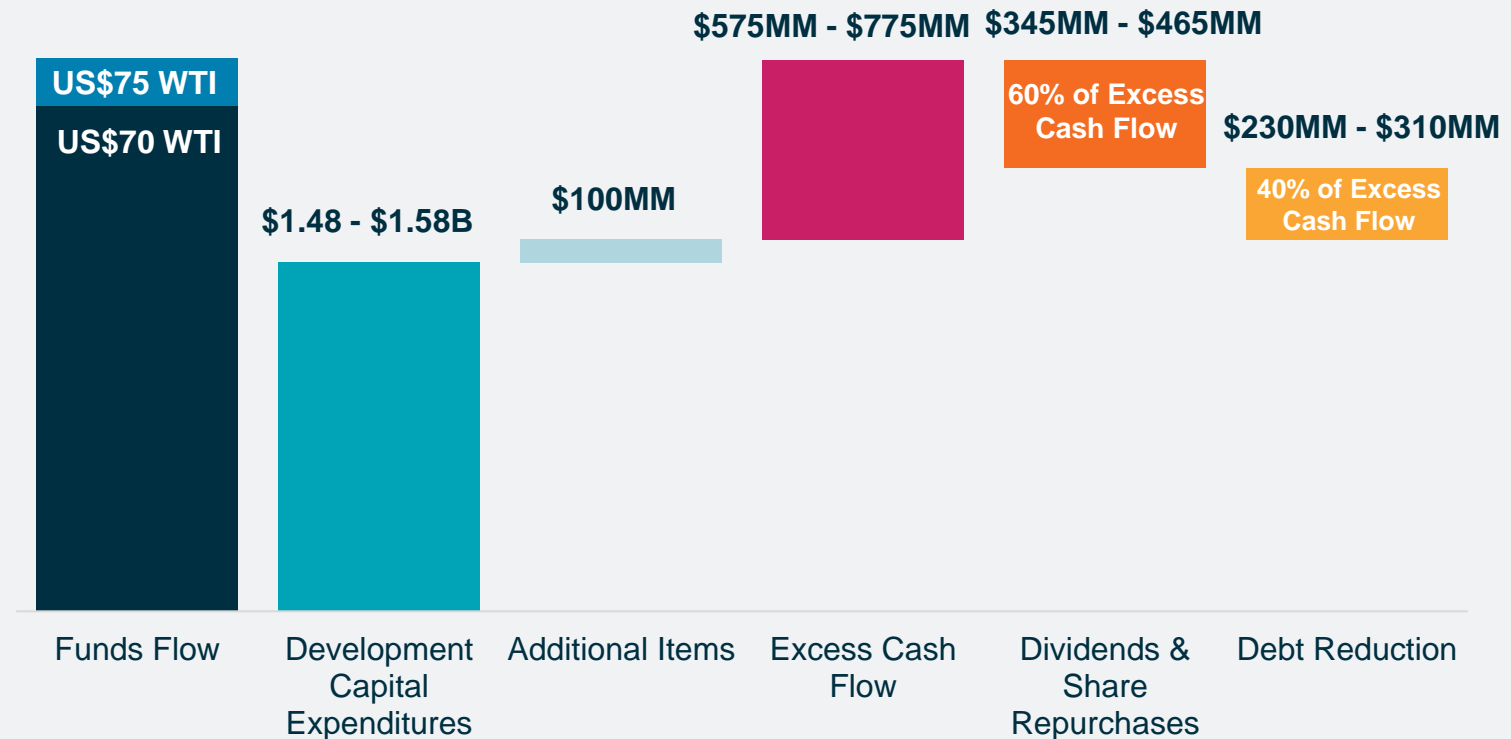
US$75 WTI
US$70 WTI

$1.48 - $1.58B

$100MM

$575MM - $775MM

$345MM - $465MM

60% of Excess Cash Flow

$230MM - $310MM

40% of Excess Cash Flow

Funds Flow

Development Capital Expenditures

Additional Items

Excess Cash Flow

Dividends & Share Repurchases

Debt Reduction